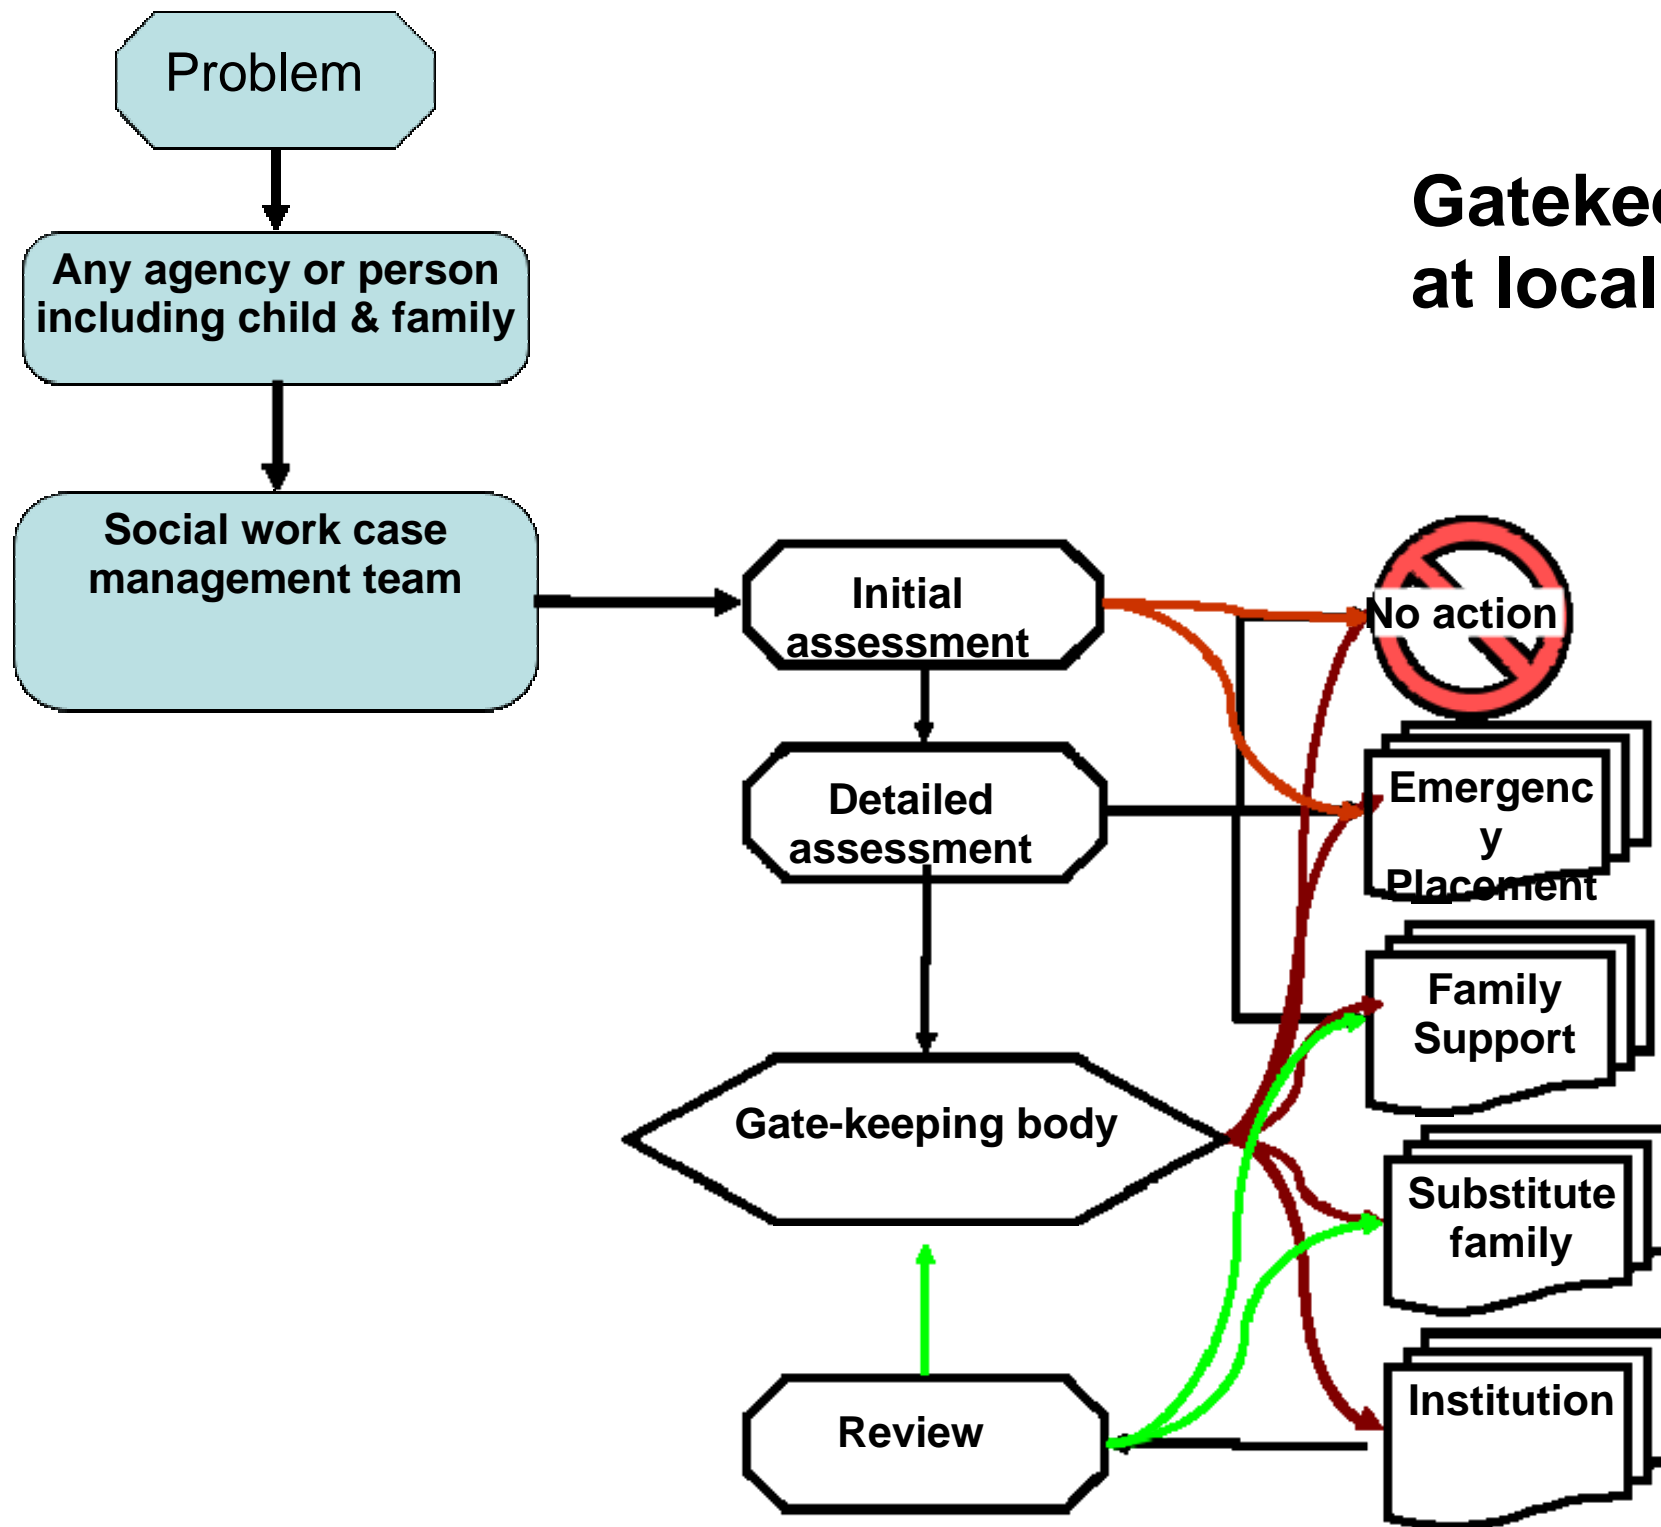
Problem

Any agency or person including child & family

Social work case management team

Gateke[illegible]
at local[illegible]

Initial assessment

Detailed assessment

Gate-keeping body

Review

No action

Emergenc
y
Placement

Family Support

Substitute family

Institution